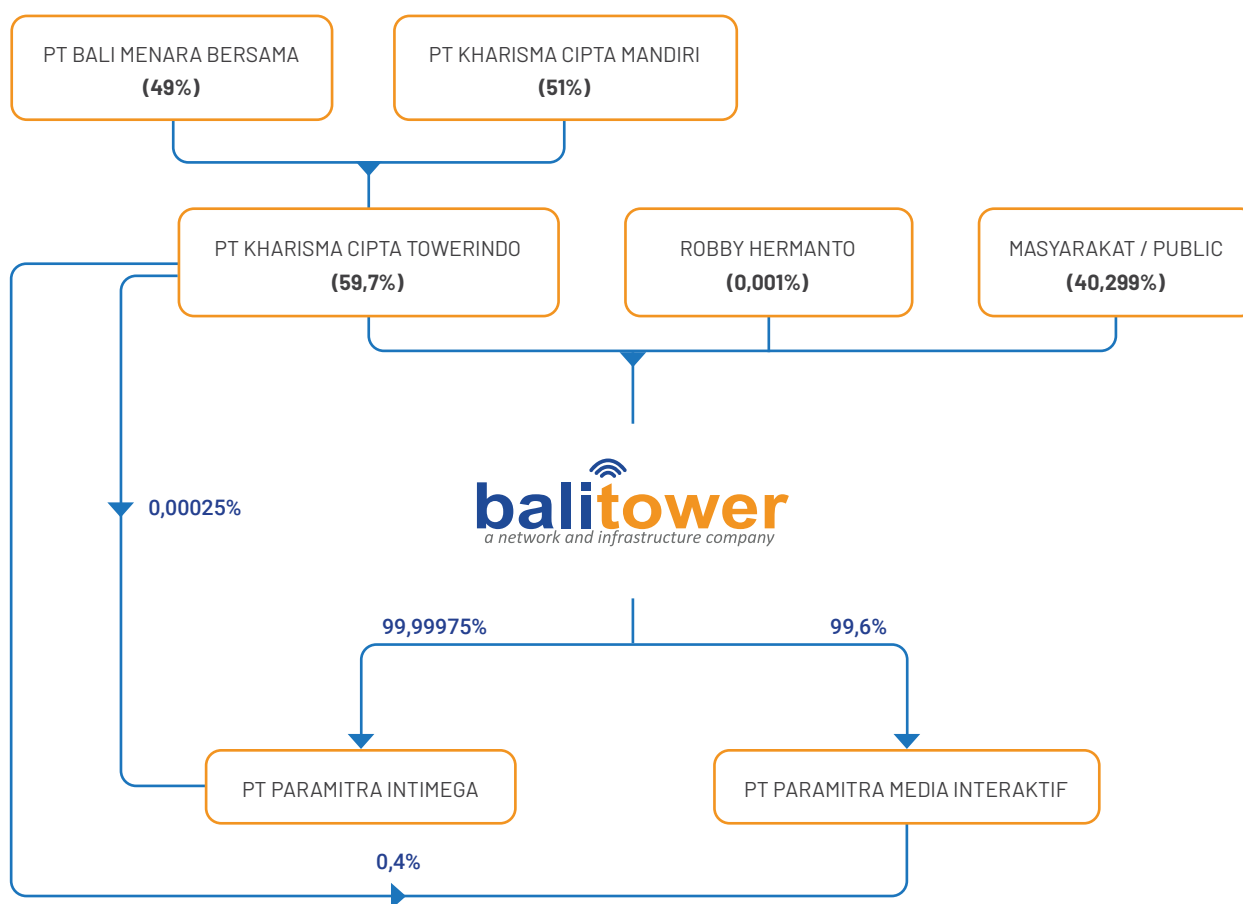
PT BALI MENARA BERSAMA
(49%)

PT KHARISMA CIPTA MANDIRI
(51%)

PT KHARISMA CIPTA TOWERINDO
(59,7%)

ROBBY HERMANTO
(0,001%)

MASYARAKAT / PUBLIC
(40,299%)

0,00025%

balitower
a network and infrastructure company

99,99975%

99,6%

PT PARAMITRA INTIMEGA

PT PARAMITRA MEDIA INTERAKTIF

0,4%